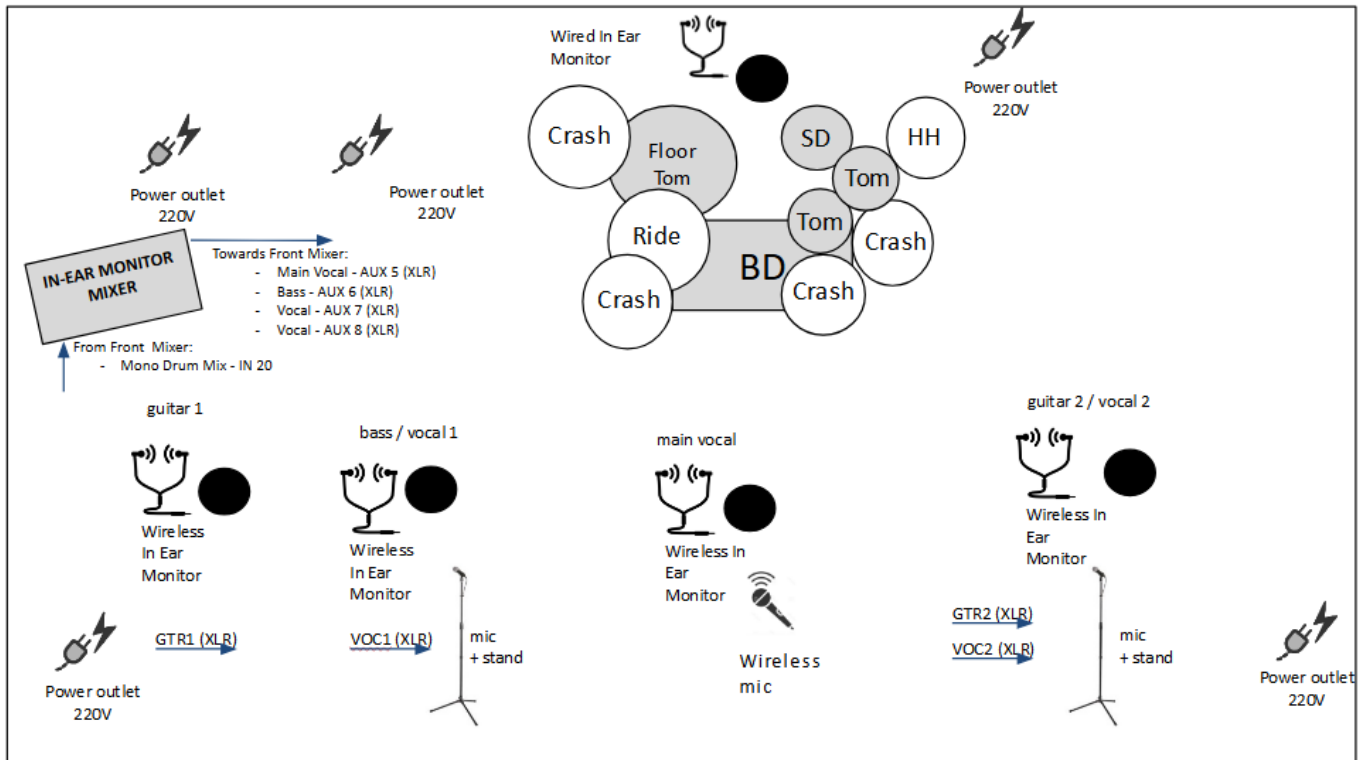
Wired In Ear Monitor

Power outlet 220V

Crash

Floor Tom

SD

HH

Tom

Tom

Crash

Ride

BD

Crash

Crash

Power outlet 220V

Power outlet 220V

IN-EAR MONITOR MIXER

Towards Front Mixer:
- Main Vocal - AUX 5 (XLR)
- Bass - AUX 6 (XLR)
- Vocal - AUX 7 (XLR)
- Vocal - AUX 8 (XLR)

From Front Mixer:
- Mono Drum Mix - IN 20

guitar 1

Wireless In Ear Monitor

bass / vocal 1

Wireless In Ear Monitor

main vocal

Wireless In Ear Monitor

guitar 2 / vocal 2

Wireless In Ear Monitor

Power outlet 220V

GTR1 (XLR)

VOC1 (XLR)

mic + stand

Wireless mic

GTR2 (XLR)

VOC2 (XLR)

mic + stand

Power outlet 220V